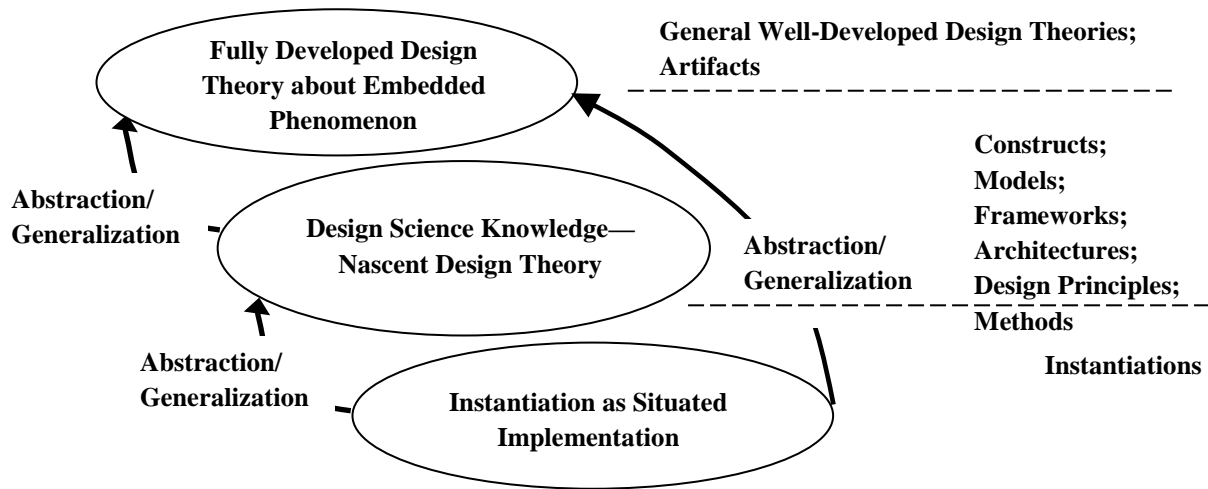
Fully Developed Design Theory about Embedded Phenomenon

General Well-Developed Design Theories; Artifacts

Abstraction/ Generalization

Design Science Knowledge—Nascent Design Theory

Abstraction/ Generalization

Constructs; Models; Frameworks; Architectures; Design Principles; Methods

Abstraction/ Generalization

Instantiation as Situated Implementation

Instantiations